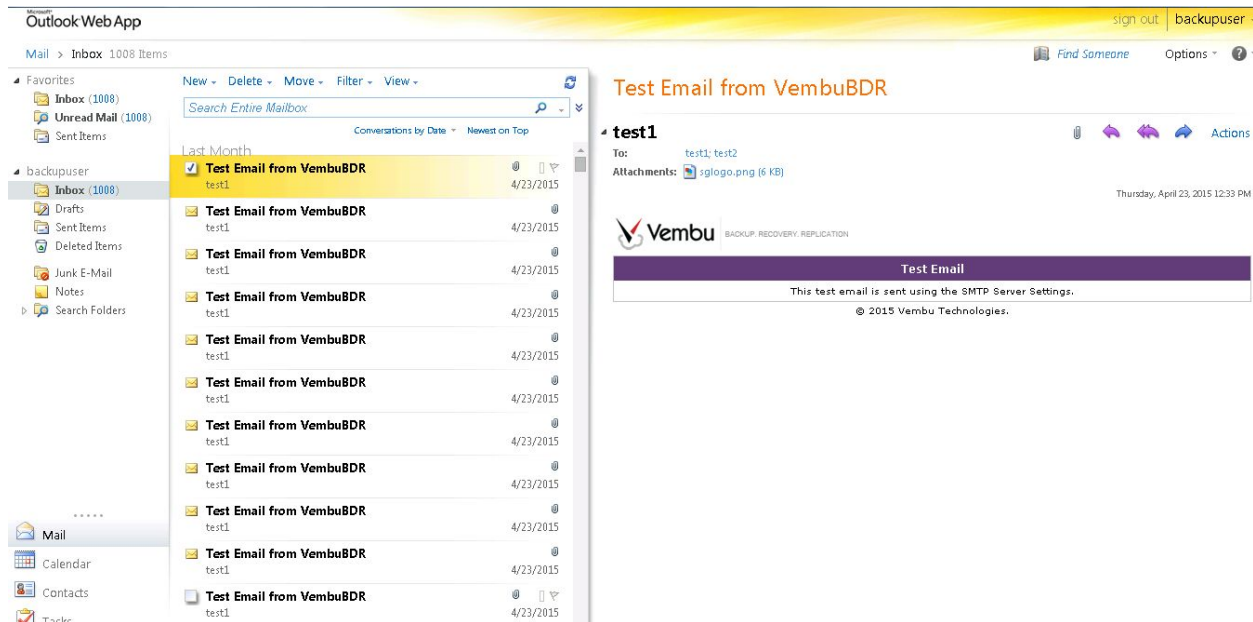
Microsoft Outlook Web App

sign out | backupuser

Mail > Inbox 1008 Items

Find Someone Options

Favorites
Inbox (1008)
Unread Mail (1008)
Sent Items

backupuser
Inbox (1008)
Drafts
Sent Items
Deleted Items
Junk E-Mail
Notes
Search Folders

Mail
Calendar
Contacts
Tasks

New Delete Move Filter View

Search Entire Mailbox

Conversations by Date Newest on Top

Last Month

Test Email from VembuBDR
test1 4/23/2015

Test Email from VembuBDR
test1 4/23/2015

Test Email from VembuBDR
test1 4/23/2015

Test Email from VembuBDR
test1 4/23/2015

Test Email from VembuBDR
test1 4/23/2015

Test Email from VembuBDR
test1 4/23/2015

Test Email from VembuBDR
test1 4/23/2015

Test Email from VembuBDR
test1 4/23/2015

Test Email from VembuBDR
test1 4/23/2015

Test Email from VembuBDR
test1 4/23/2015

Test Email from VembuBDR
test1 4/23/2015

Test Email from VembuBDR

test1

Actions

To: test1; test2
Attachments: sglogo.png (6 KB)

Thursday, April 23, 2015 12:33 PM

Vembu BACKUP. RECOVERY. REPLICATION

Test Email

This test email is sent using the SMTP Server Settings.

© 2015 Vembu Technologies.